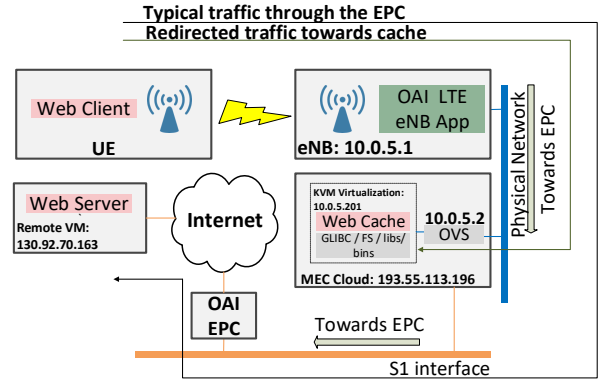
Typical traffic through the EPC
Redirected traffic towards cache

Web Client
UE

OAI LTE eNB App
eNB: 10.0.5.1

Physical Network
Towards EPC

Web Server
Remote VM: 130.92.70.163

Internet

KVM Virtualization: 10.0.5.201
Web Cache
GLIBC / FS / libs/ bins
10.0.5.2
OVS
MEC Cloud: 193.55.113.196

OAI EPC

Towards EPC

S1 interface